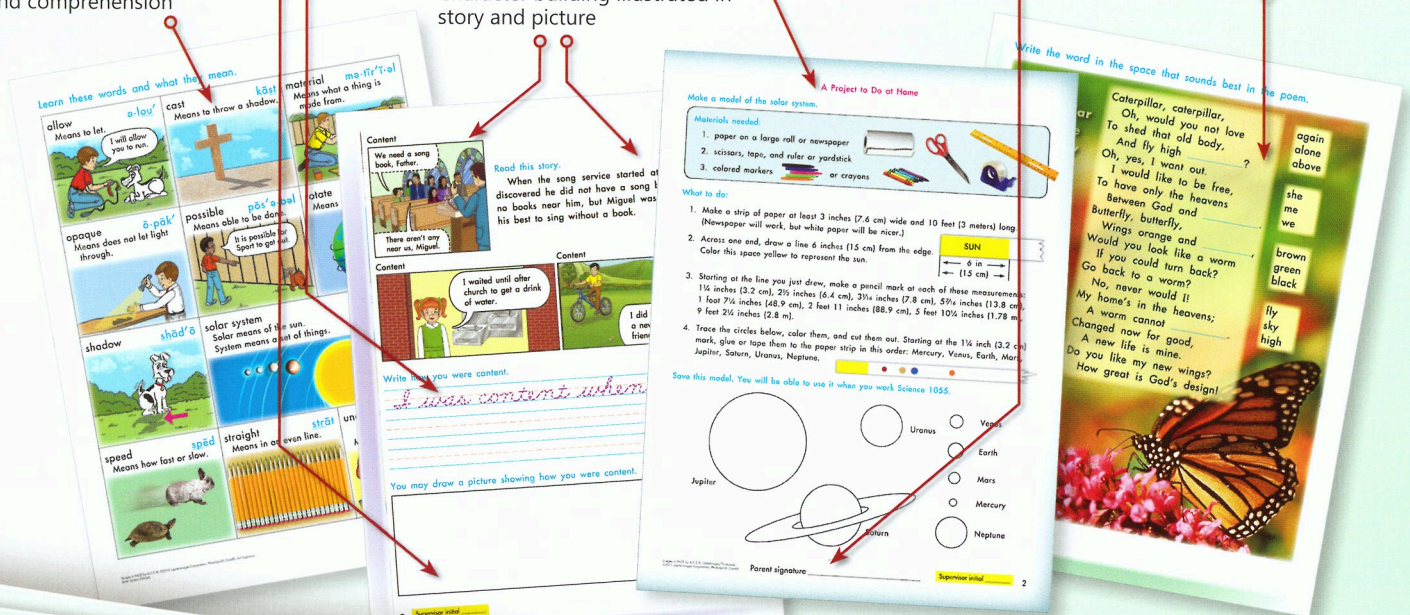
nd comprehension

character building illustrated in story and picture

Learn these words and what they mean.

allow a·lou'
Means to let.
I will allow you to run.

cast kăst
Means to throw a shadow.

material mə·tĭr'ĭ·əl
Means what a thing is made from.

opaque ō·pāk'
Means does not let light through.

possible pŏs'ə·bəl
Means able to be done.
It is possible for Spot to get out.

rotate
Means

shadow shăd'ō

solar system
Solar means of the sun.
System means a set of things.

speed spēd
Means how fast or slow.

straight strāt
Means in an even line.

Content
We need a song book, Father.
There aren't any near us, Miguel.

Read this story.
When the song service started at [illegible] discovered he did not have a song b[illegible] no books near him, but Miguel was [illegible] his best to sing without a book.

Content
I waited until after church to get a drink of water.

Content
I did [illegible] a ne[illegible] frien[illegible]

Write how you were content.
I was content when

You may draw a picture showing how you were content.

Supervisor initial

A Project to Do at Home

Make a model of the solar system.

Materials needed:
1. paper on a large roll or newspaper
2. scissors, tape, and ruler or yardstick
3. colored markers or crayons

What to do:
1. Make a strip of paper at least 3 inches (7.6 cm) wide and 10 feet (3 meters) long. (Newspaper will work, but white paper will be nicer.)
2. Across one end, draw a line 6 inches (15 cm) from the edge. Color this space yellow to represent the sun.
SUN
6 in
15 cm
3. Starting at the line you just drew, make a pencil mark at each of these measurements: 1¼ inches (3.2 cm), 2½ inches (6.4 cm), 3⅛ inches (7.8 cm), 5⅜ inches (13.8 cm), 1 foot 7¼ inches (48.9 cm), 2 feet 11 inches (88.9 cm), 5 feet 10¼ inches (1.78 m), 9 feet 2¼ inches (2.8 m).
4. Trace the circles below, color them, and cut them out. Starting at the 1¼ inch (3.2 cm) mark, glue or tape them to the paper strip in this order: Mercury, Venus, Earth, Mars, Jupiter, Saturn, Uranus, Neptune.

Save this model. You will be able to use it when you work Science 1055.

Uranus
Venus
Earth
Mars
Mercury
Neptune
Jupiter
Saturn

Parent signature
Supervisor initial
2

Write the word in the space that sounds best in the poem.

Caterpillar, caterpillar,
Oh, would you not love
To shed that old body,
And fly high ________?
Oh, yes, I want out.
I would like to be free,
To have only the heavens
Between God and ________.
Butterfly, butterfly,
Wings orange and ________,
Would you look like a worm
If you could turn back?
Go back to a worm?
No, never would I!
My home's in the heavens;
A worm cannot ________.
Changed now for good,
A new life is mine.
Do you like my new wings?
How great is God's design!

again
alone
above

she
me
we

brown
green
black

fly
sky
high